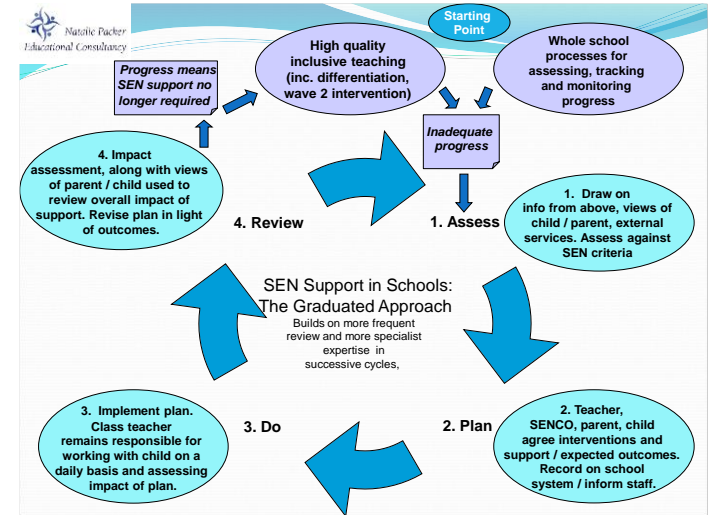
Natalie Packer Educational Consultancy

Starting Point

High quality inclusive teaching (inc. differentiation, wave 2 intervention)

Whole school processes for assessing, tracking and monitoring progress

Progress means SEN support no longer required

Inadequate progress

4. Impact assessment, along with views of parent / child used to review overall impact of support. Revise plan in light of outcomes.

4. Review

1. Assess

1. Draw on info from above, views of child / parent, external services. Assess against SEN criteria

SEN Support in Schools: The Graduated Approach

Builds on more frequent review and more specialist expertise in successive cycles,

3. Implement plan. Class teacher remains responsible for working with child on a daily basis and assessing impact of plan.

3. Do

2. Plan

2. Teacher, SENCO, parent, child agree interventions and support / expected outcomes. Record on school system / inform staff.